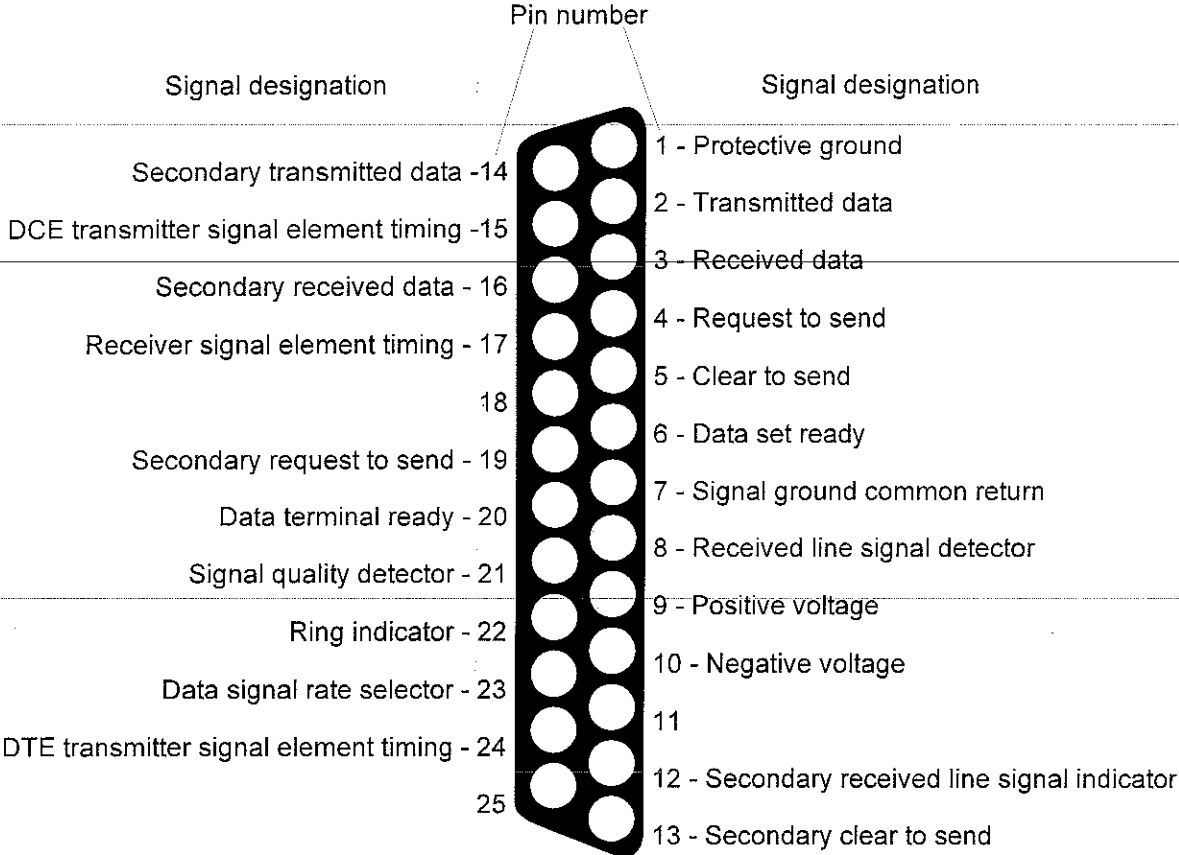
Pin number

Signal designation

Signal designation

1 - Protective ground

Secondary transmitted data -14

2 - Transmitted data

DCE transmitter signal element timing -15

3 - Received data

Secondary received data - 16

4 - Request to send

Receiver signal element timing - 17

5 - Clear to send

18

6 - Data set ready

Secondary request to send - 19

7 - Signal ground common return

Data terminal ready - 20

8 - Received line signal detector

Signal quality detector - 21

9 - Positive voltage

Ring indicator - 22

10 - Negative voltage

Data signal rate selector - 23

11

DTE transmitter signal element timing - 24

12 - Secondary received line signal indicator

25

13 - Secondary clear to send